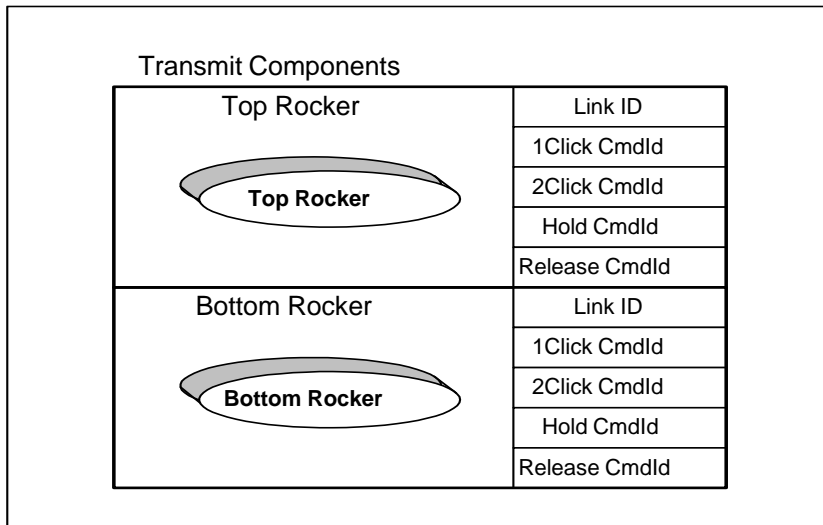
Transmit Components

| Top Rocker<br>Top Rocker | Link ID |
|---|---|
| | 1Click CmdId |
| | 2Click CmdId |
| | Hold CmdId |
| | Release CmdId |
| Bottom Rocker<br>Bottom Rocker | Link ID |
| | 1Click CmdId |
| | 2Click CmdId |
| | Hold CmdId |
| | Release CmdId |